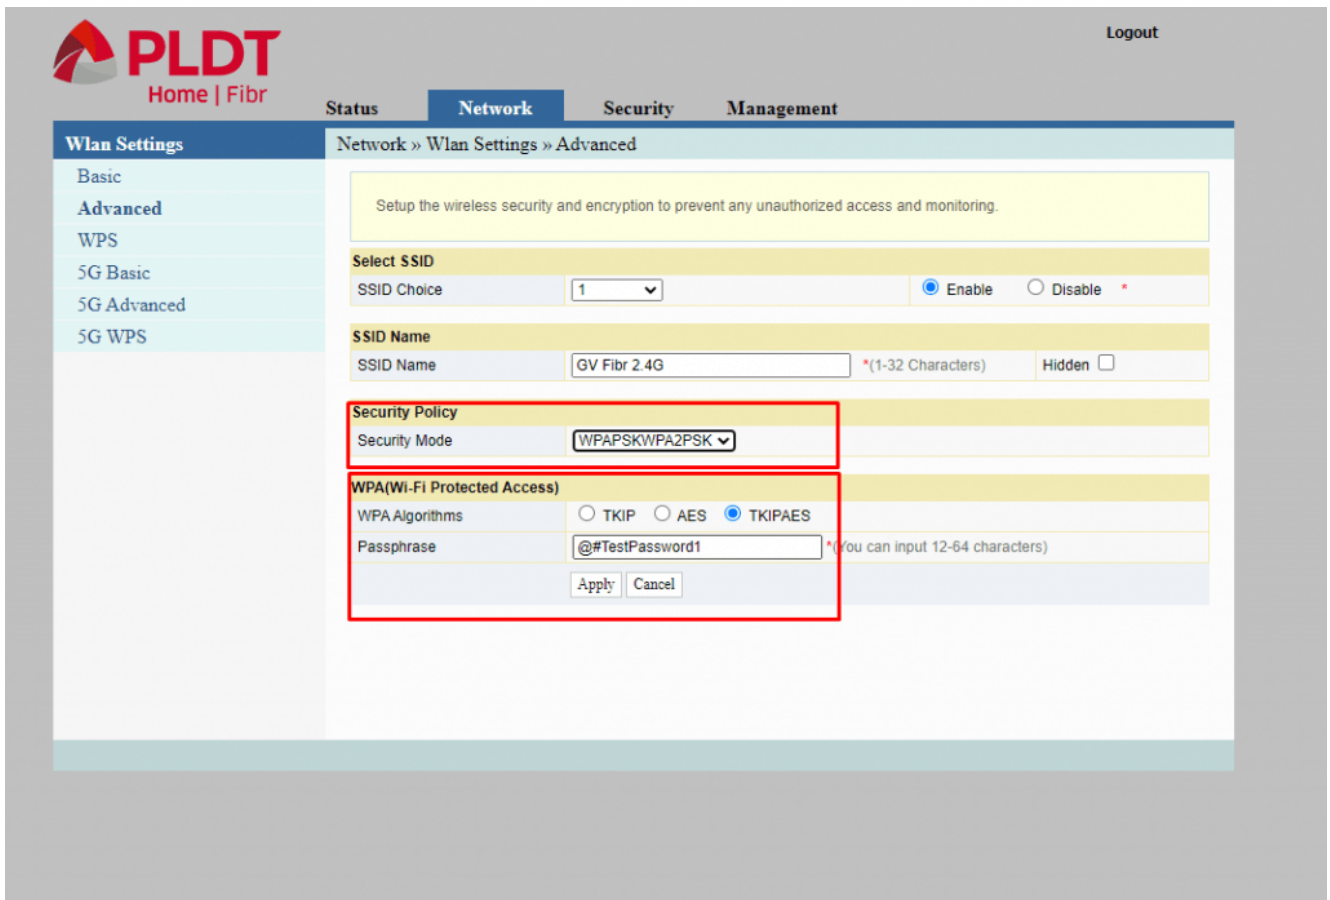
PLDT
Home | Fibr

Logout

Status Network Security Management

Wlan Settings

Basic
Advanced
WPS
5G Basic
5G Advanced
5G WPS

Network » Wlan Settings » Advanced

Setup the wireless security and encryption to prevent any unauthorized access and monitoring.

Select SSID

| SSID Choice | 1 | Enable Disable * |
|---|---|---|

SSID Name

| SSID Name | GV Fibr 2.4G | *(1-32 Characters) | Hidden |
|---|---|---|---|

Security Policy

| Security Mode | WPAPSKWPA2PSK |
|---|---|

WPA(Wi-Fi Protected Access)

| WPA Algorithms | TKIP AES TKIPAES |
|---|---|
| Passphrase | @#TestPassword1 *(You can input 12-64 characters) |

Apply Cancel